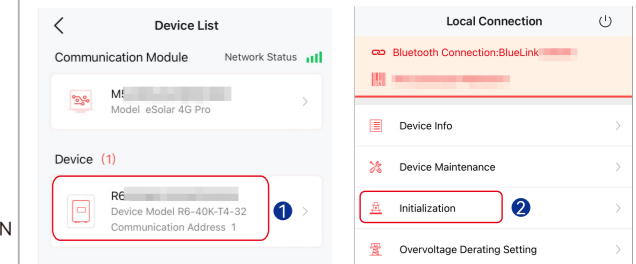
Device List

Communication Module Network Status

M5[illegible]
Model eSolar 4G Pro

Device (1)

R6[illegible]
Device Model R6-40K-T4-32
Communication Address 1

1

N

Local Connection

Bluetooth Connection:BlueLink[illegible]

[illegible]

Device Info

Device Maintenance

Initialization

2

Overvoltage Derating Setting